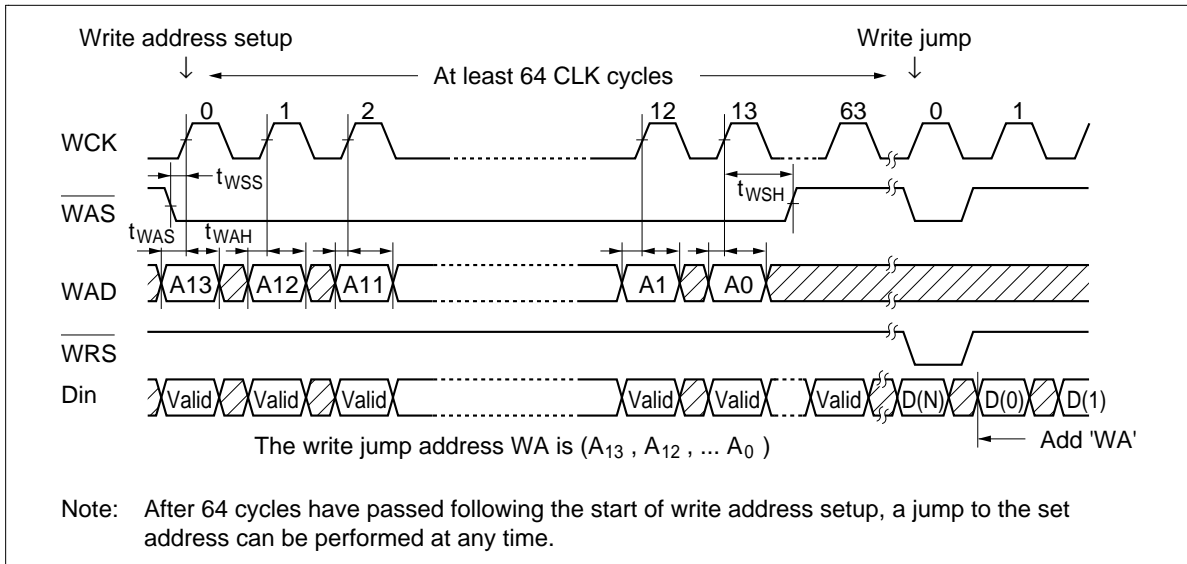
Write address setup

At least 64 CLK cycles

Write jump

0 1 2 12 13 63 0 1

WCK

$t_{WSS}$

$\overline{WAS}$

$t_{WSH}$

$t_{WAS}$ $t_{WAH}$

WAD

A13 A12 A11 A1 A0

$\overline{WRS}$

Din

Valid Valid Valid Valid Valid Valid D(N) D(0) D(1)

The write jump address WA is ($A_{13}$ , $A_{12}$ , ... $A_0$ )

Add 'WA'

Note: After 64 cycles have passed following the start of write address setup, a jump to the set address can be performed at any time.